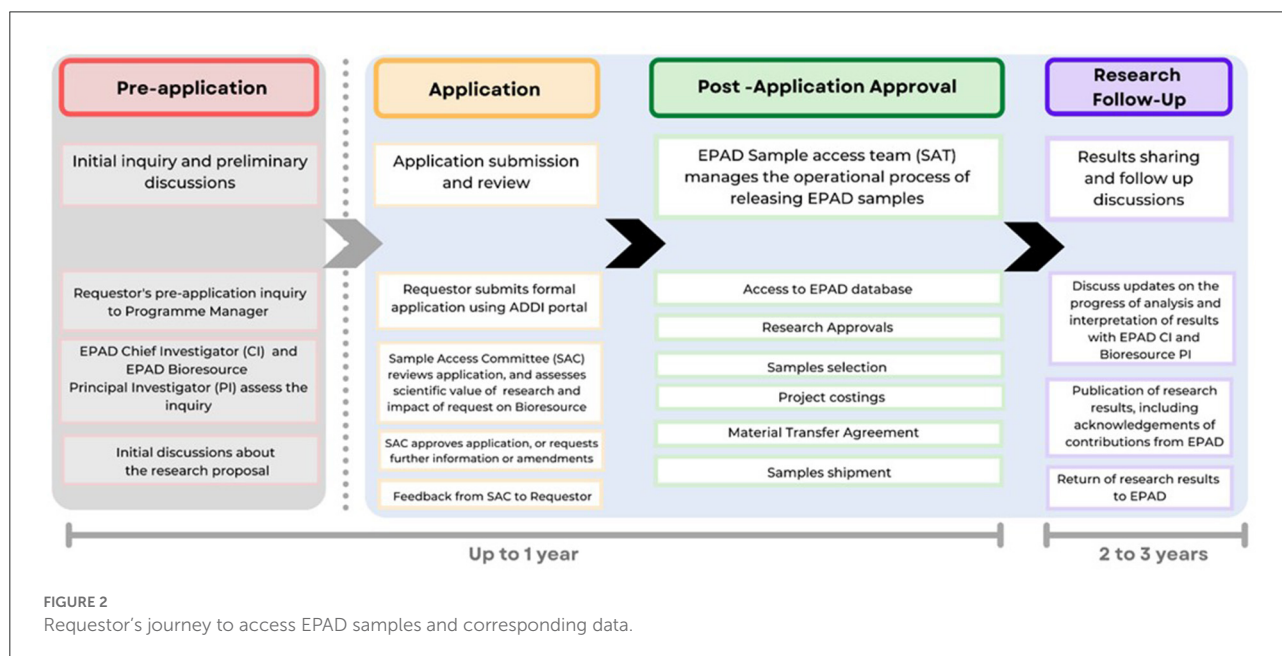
Pre-application

Initial inquiry and preliminary discussions

Requestor's pre-application inquiry to Programme Manager

EPAD Chief Investigator (CI) and EPAD Bioresource Principal Investigator (PI) assess the inquiry

Initial discussions about the research proposal

Application

Application submission and review

Requestor submits formal application using ADDI portal

Sample Access Committee (SAC) reviews application, and assesses scientific value of research and impact of request on Bioresource

SAC approves application, or requests further information or amendments

Feedback from SAC to Requestor

Post -Application Approval

EPAD Sample access team (SAT) manages the operational process of releasing EPAD samples

Access to EPAD database

Research Approvals

Samples selection

Project costings

Material Transfer Agreement

Samples shipment

Research Follow-Up

Results sharing and follow up discussions

Discuss updates on the progress of analysis and interpretation of results with EPAD CI and Bioresource PI

Publication of research results, including acknowledgements of contributions from EPAD

Return of research results to EPAD

Up to 1 year

2 to 3 years

FIGURE 2
Requestor's journey to access EPAD samples and corresponding data.